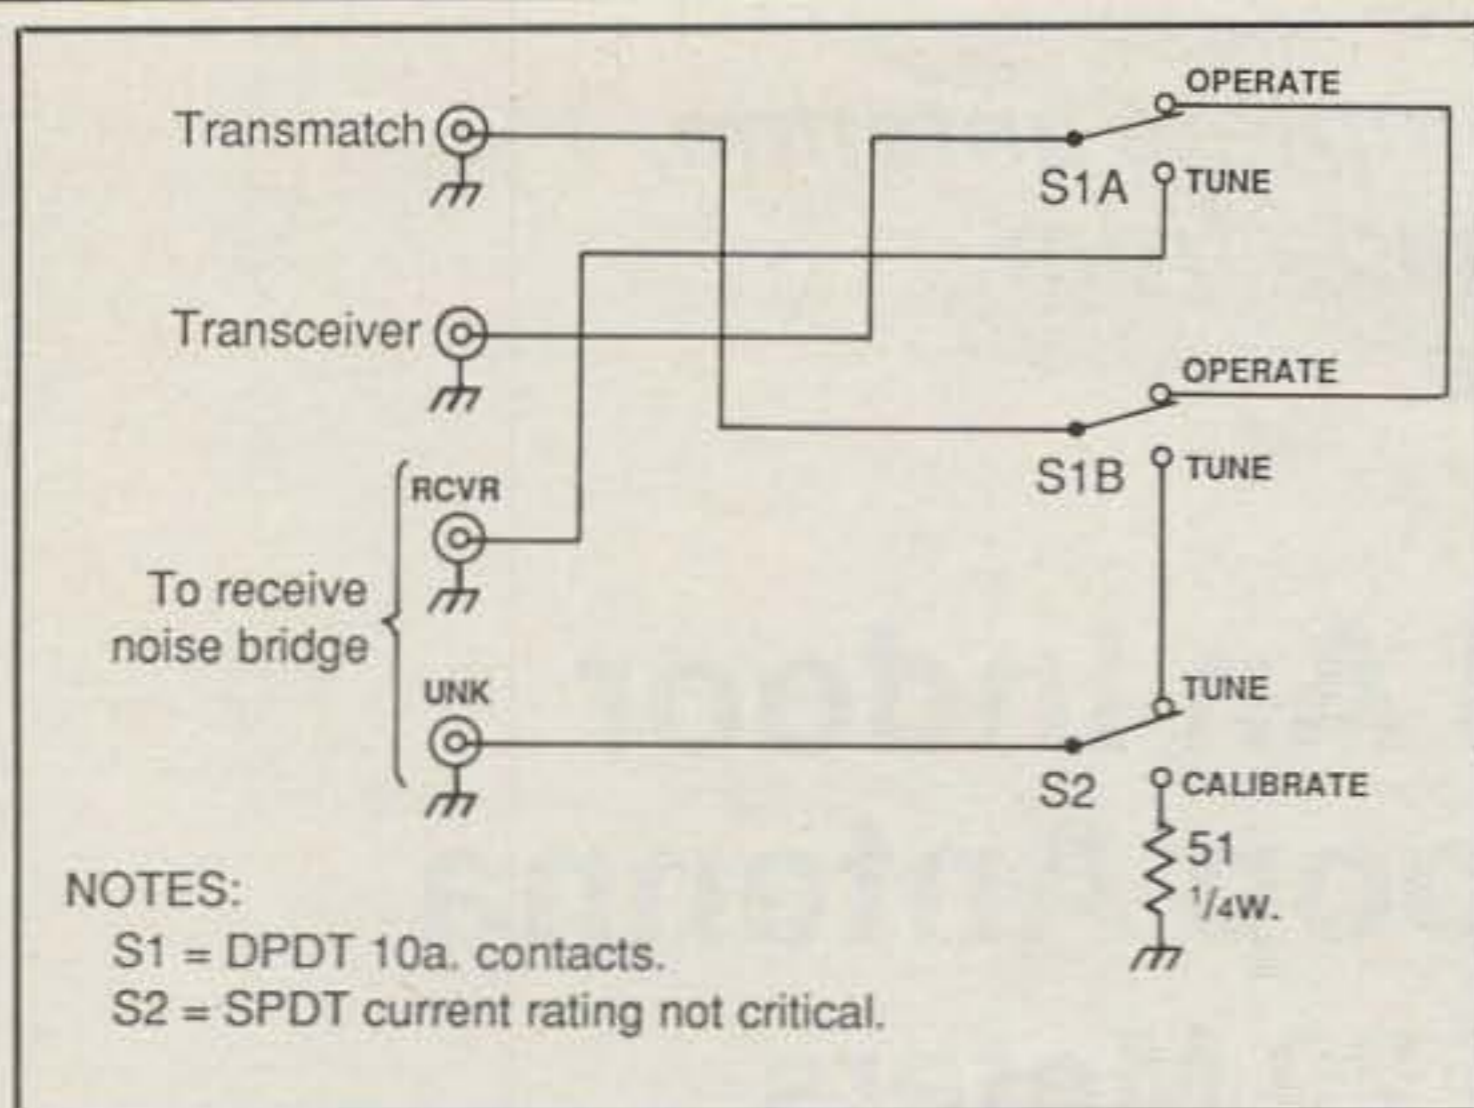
Transmatch

OPERATE

S1A TUNE

Transceiver

OPERATE

S1B TUNE

RCVR

To receive noise bridge

UNK

TUNE

S2 CALIBRATE

51 $\frac{1}{4}$W.

NOTES:
S1 = DPDT 10a. contacts.
S2 = SPDT current rating not critical.